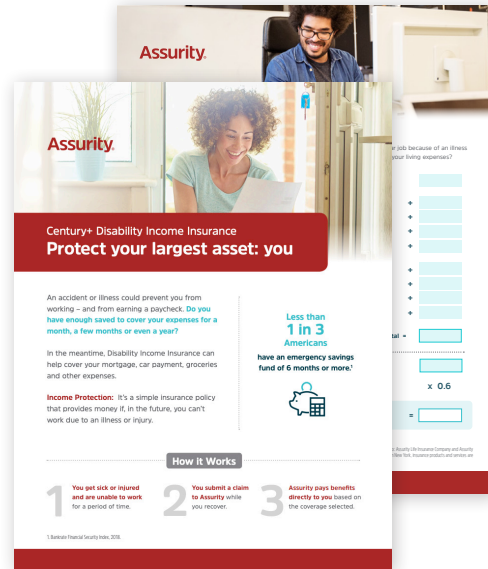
Assurity.

Assurity.

Century+ Disability Income Insurance
Protect your largest asset: you

An accident or illness could prevent you from working – and from earning a paycheck. Do you have enough saved to cover your expenses for a month, a few months or even a year?

In the meantime, Disability Income Insurance can help cover your mortgage, car payment, groceries and other expenses.

Income Protection: It's a simple insurance policy that provides money if, in the future, you can't work due to an illness or injury.

Less than
1 in 3
Americans
have an emergency savings fund of 6 months or more.¹

How it Works

1 You get sick or injured and are unable to work for a period of time.

2 You submit a claim to Assurity while you recover.

3 Assurity pays benefits directly to you based on the coverage selected.

¹ Bankrate Financial Security Index, 2018.

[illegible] job because of an illness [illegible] your living expenses?

+
+
+
+
+
+
+
+

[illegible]tal =

x 0.6

=

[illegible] Assurity Life Insurance Company and Assurity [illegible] New York. Insurance products and services are